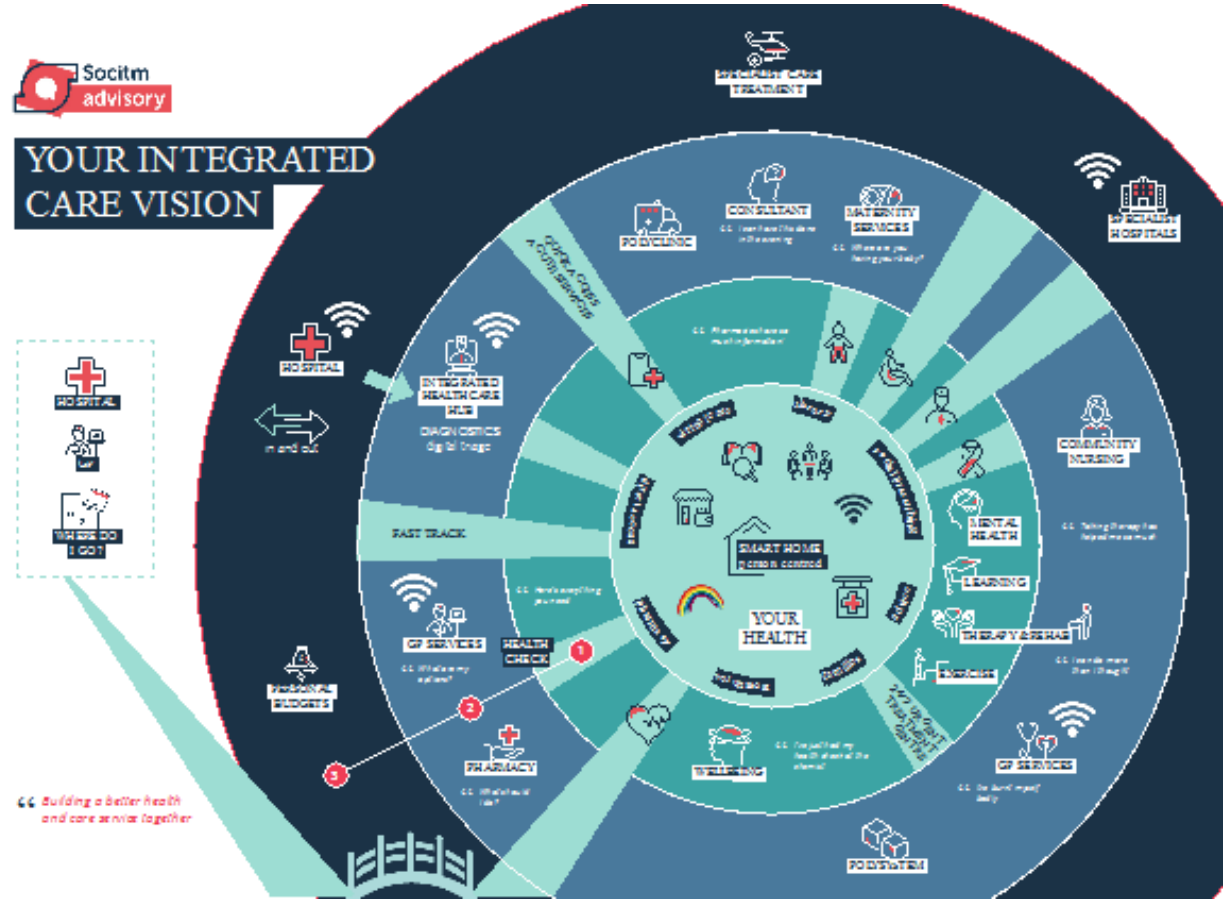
Socitm advisory

YOUR INTEGRATED CARE VISION

SPECIALIST CARE TREATMENT

SPECIALITY HOSPITALS

POLYCLINIC

CONSULTANT

MATERNITY SERVICES

HOSPITAL

INTEGRATED HEALTH CARE HUB

DIAGNOSTICS
Digital Image

in and out

HOSPITAL

WHERE DO I GO?

FAST TRACK

COMMUNITY NURSING

MENTAL HEALTH

LEARNING

THERAPY & REHAB

EXERCISE

SMART HOME
person centred

YOUR HEALTH

GP SERVICES

HEALTH CHECK

PERSONAL BUDGETS

PHARMACY

WELLBEING

GP SERVICES

POD SYSTEM

1

2

3

“ Building a better health and care service together

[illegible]